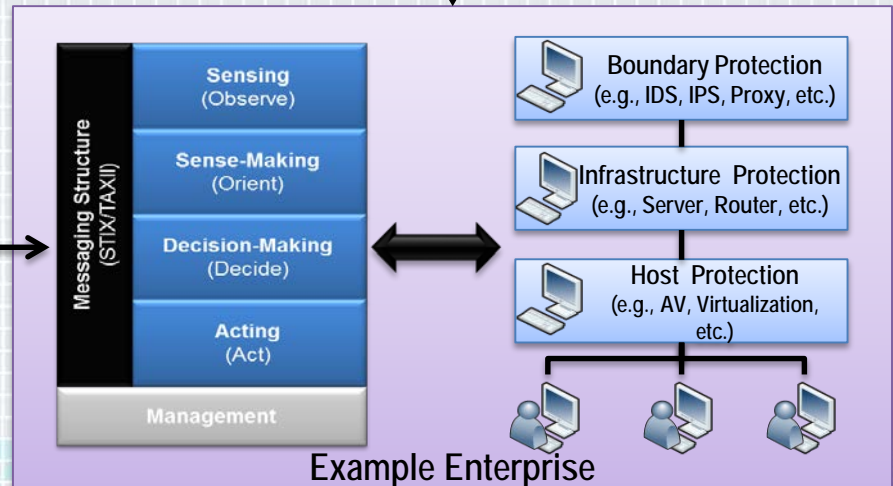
Messaging Structure
(STIX/TAXII)

Sensing
(Observe)

Sense-Making
(Orient)

Decision-Making
(Decide)

Acting
(Act)

Management

Boundary Protection
(e.g., IDS, IPS, Proxy, etc.)

Infrastructure Protection
(e.g., Server, Router, etc.)

Host Protection
(e.g., AV, Virtualization, etc.)

Example Enterprise